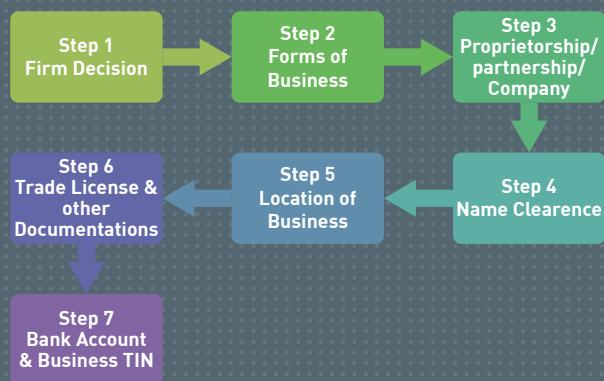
Step 1
Firm Decision

Step 2
Forms of
Business

Step 3
Proprietorship/
partnership/
Company

Step 4
Name Clearence

Step 5
Location of
Business

Step 6
Trade License &
other
Documentations

Step 7
Bank Account
& Business TIN